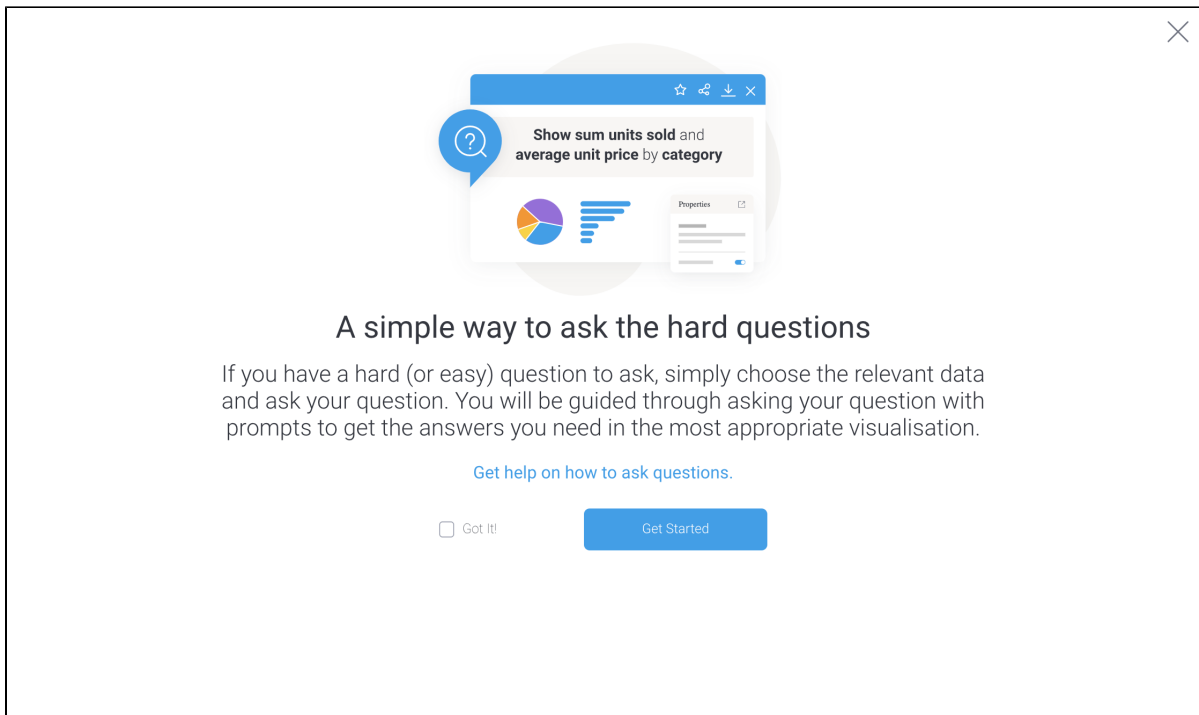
Show sum units sold and average unit price by category

Properties

A simple way to ask the hard questions

If you have a hard (or easy) question to ask, simply choose the relevant data and ask your question. You will be guided through asking your question with prompts to get the answers you need in the most appropriate visualisation.

Get help on how to ask questions.

Got It!

Get Started